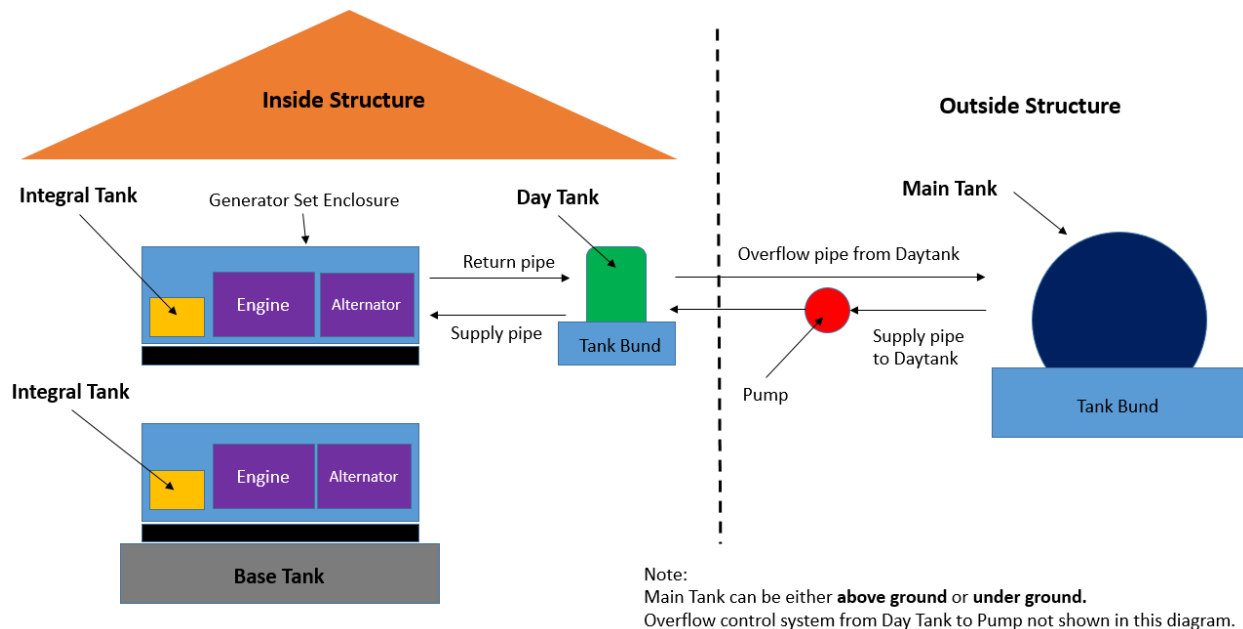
Inside Structure

Outside Structure

Integral Tank

Generator Set Enclosure

Day Tank

Main Tank

Engine

Alternator

Return pipe

Supply pipe

Tank Bund

Overflow pipe from Daytank

Supply pipe to Daytank

Pump

Tank Bund

Integral Tank

Engine

Alternator

Base Tank

Note:
Main Tank can be either **above ground** or **under ground.**
Overflow control system from Day Tank to Pump not shown in this diagram.